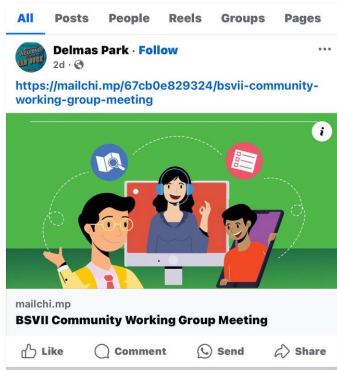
All Posts People Reels Groups Pages

Delmas Park · Follow
2d ·

https://mailchi.mp/67cb0e829324/bsvii-community-working-group-meeting

i

mailchi.mp
BSVII Community Working Group Meeting

Like Comment Send Share